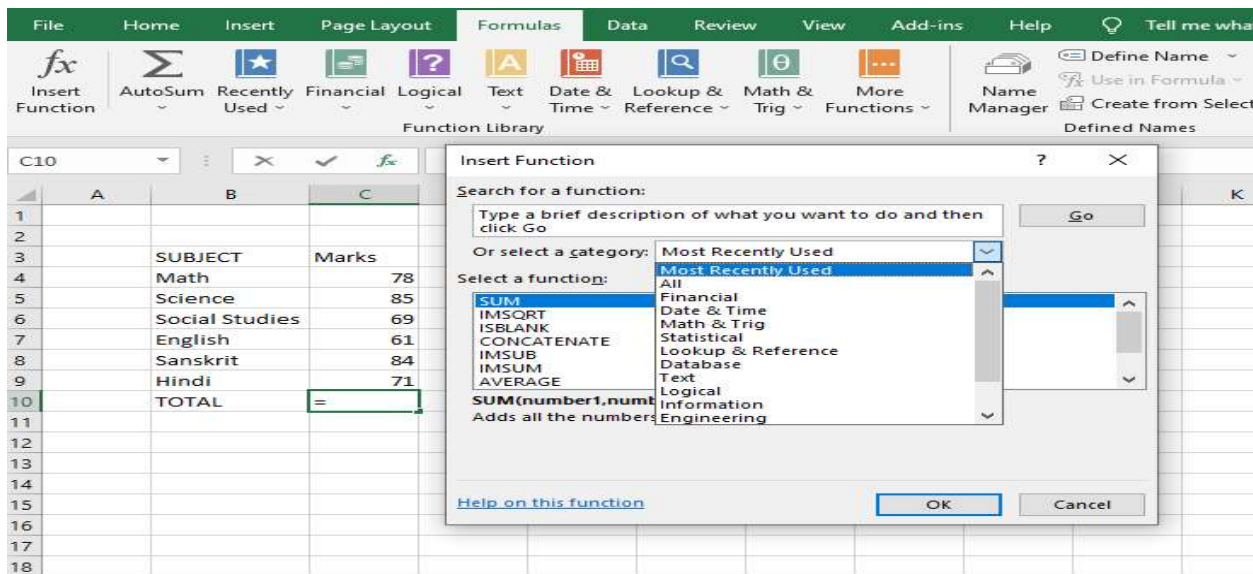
File Home Insert Page Layout Formulas Data Review View Add-ins Help Tell me wha

Insert Function AutoSum Recently Used Financial Logical Text Date & Time Lookup & Reference Math & Trig More Functions

Function Library

Name Manager Define Name Use in Formula Create from Select

Defined Names

C10

| | A | B | C |
|---|---|---|---|
| 1 | | | |
| 2 | | | |
| 3 | | SUBJECT | Marks |
| 4 | | Math | 78 |
| 5 | | Science | 85 |
| 6 | | Social Studies | 69 |
| 7 | | English | 61 |
| 8 | | Sanskrit | 84 |
| 9 | | Hindi | 71 |
| 10 | | TOTAL | = |
| 11 | | | |
| 12 | | | |
| 13 | | | |
| 14 | | | |
| 15 | | | |
| 16 | | | |
| 17 | | | |
| 18 | | | |

K

Insert Function ? ×

Search for a function:

Type a brief description of what you want to do and then click Go

Go

Or select a category: Most Recently Used

Most Recently Used
All
Financial
Date & Time
Math & Trig
Statistical
Lookup & Reference
Database
Text
Logical
Information
Engineering

Select a function:

SUM
IMSQRT
ISBLANK
CONCATENATE
IMSUB
IMSUM
AVERAGE

SUM(number1,numb

Adds all the numbers

Help on this function

OK Cancel